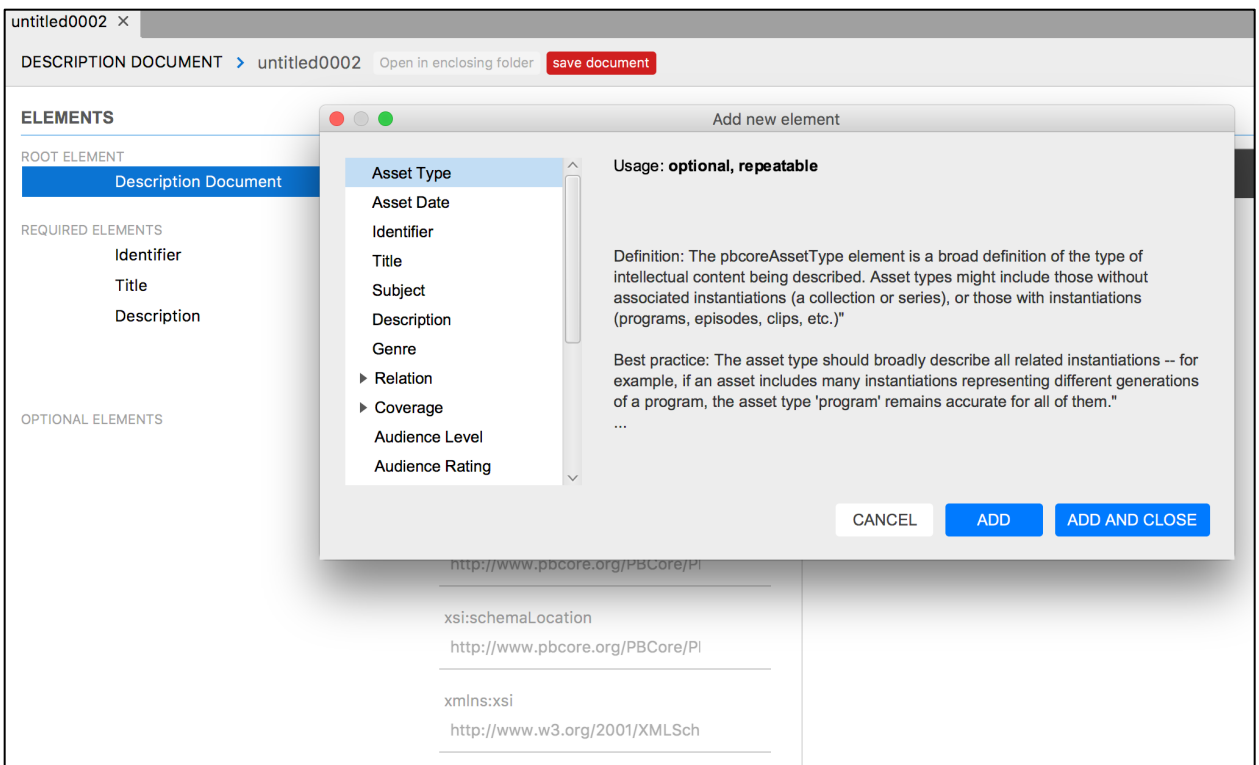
untitled0002 ×

DESCRIPTION DOCUMENT > untitled0002 Open in enclosing folder save document

ELEMENTS

ROOT ELEMENT
Description Document

REQUIRED ELEMENTS
Identifier
Title
Description

OPTIONAL ELEMENTS

Add new element

Asset Type
Asset Date
Identifier
Title
Subject
Description
Genre
Relation
Coverage
Audience Level
Audience Rating

Usage: **optional, repeatable**

Definition: The pbcoreAssetType element is a broad definition of the type of intellectual content being described. Asset types might include those without associated instantiations (a collection or series), or those with instantiations (programs, episodes, clips, etc.)"

Best practice: The asset type should broadly describe all related instantiations -- for example, if an asset includes many instantiations representing different generations of a program, the asset type 'program' remains accurate for all of them."
...

CANCEL ADD ADD AND CLOSE

http://www.pbcore.org/PBCore/Pl

xsi:schemaLocation
http://www.pbcore.org/PBCore/Pl

xmlns:xsi
http://www.w3.org/2001/XMLSch